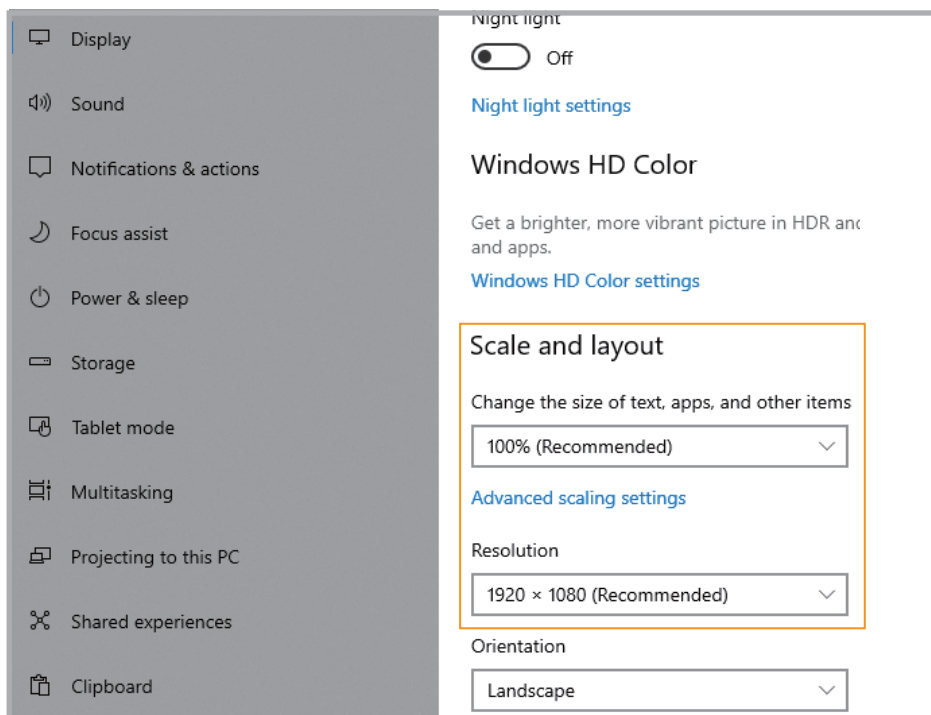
Display

Sound

Notifications & actions

Focus assist

Power & sleep

Storage

Tablet mode

Multitasking

Projecting to this PC

Shared experiences

Clipboard

Night light

Off

Night light settings

Windows HD Color

Get a brighter, more vibrant picture in HDR anc and apps.

Windows HD Color settings

Scale and layout

Change the size of text, apps, and other items

100% (Recommended)

Advanced scaling settings

Resolution

1920 × 1080 (Recommended)

Orientation

Landscape